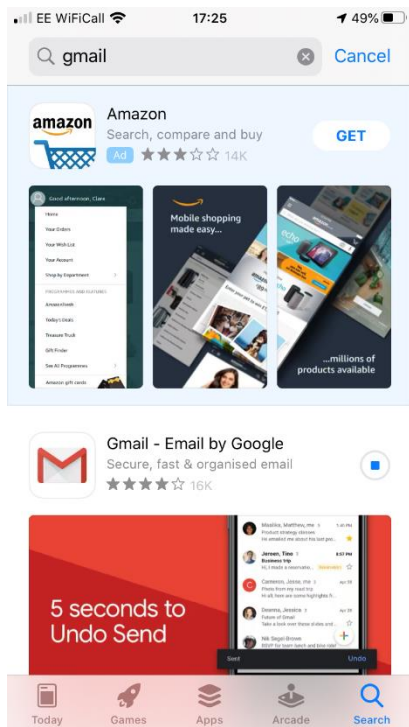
EE WiFiCall 17:25 49%

gmail Cancel

amazon

Amazon
Search, compare and buy
Ad 14K
GET

Good afternoon, Clare
Home
Your Orders
Your Wish List
Your Account
Shop by Department
Amazon Deals
Today's Deals
Treasure Truck
Gift Finder
See All Programmes
Amazon gift cards

Mobile shopping made easy...

echo

...millions of products available

Gmail - Email by Google
Secure, fast & organised email
16K

5 seconds to Undo Send

Maslika, Matthew, me
Product strategy classes
Jeroen, Tina
Business trip
Cameron, Jesse, me
Deanna, Jessica
Future of Gmail
Nik Segal Brown
Sent
Undo

Today Games Apps Arcade Search